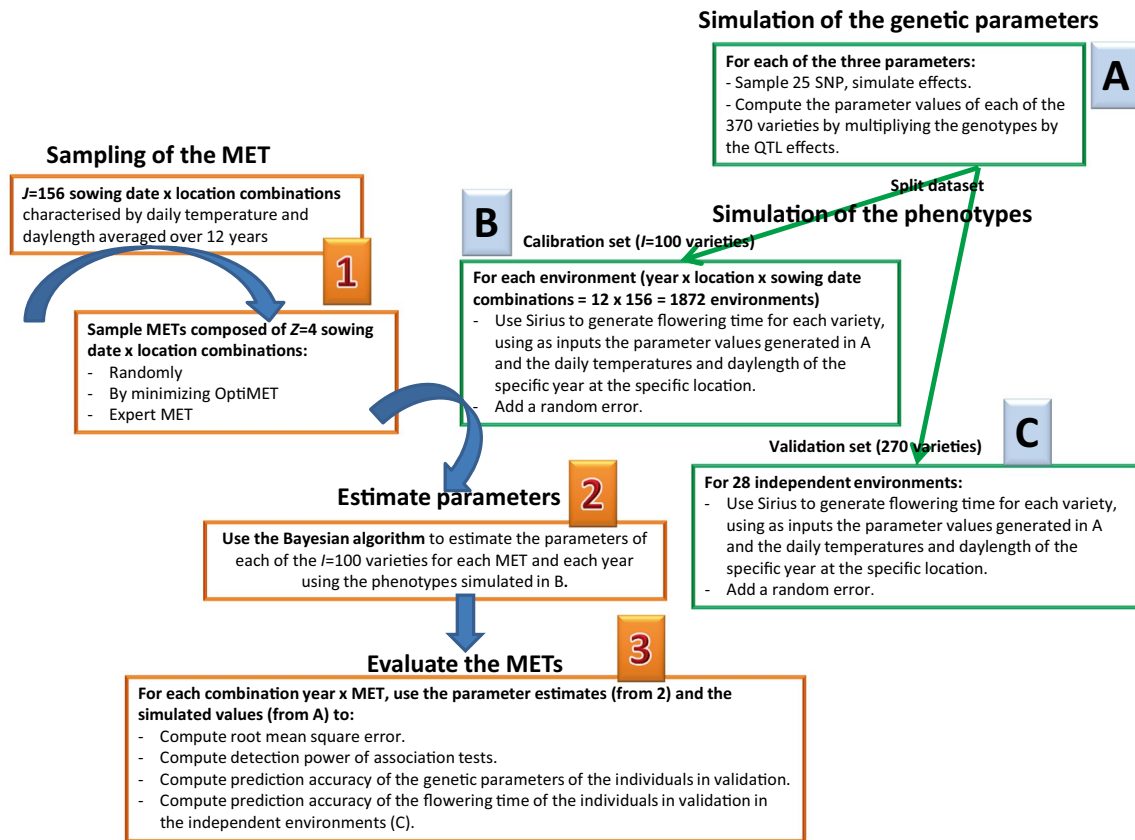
Simulation of the genetic parameters

A

For each of the three parameters:
- Sample 25 SNP, simulate effects.
- Compute the parameter values of each of the 370 varieties by multipliying the genotypes by the QTL effects.

Split dataset

Sampling of the MET

*J*=156 sowing date x location combinations characterised by daily temperature and daylength averaged over 12 years

1

Sample METs composed of *Z*=4 sowing date x location combinations:
- Randomly
- By minimizing OptiMET
- Expert MET

B

Simulation of the phenotypes

Calibration set (*I*=100 varieties)

For each environment (year x location x sowing date combinations = 12 x 156 = 1872 environments)
- Use Sirius to generate flowering time for each variety, using as inputs the parameter values generated in A and the daily temperatures and daylength of the specific year at the specific location.
- Add a random error.

C

Validation set (270 varieties)

For 28 independent environments:
- Use Sirius to generate flowering time for each variety, using as inputs the parameter values generated in A and the daily temperatures and daylength of the specific year at the specific location.
- Add a random error.

Estimate parameters

2

Use the Bayesian algorithm to estimate the parameters of each of the *I*=100 varieties for each MET and each year using the phenotypes simulated in B.

3

Evaluate the METs

For each combination year x MET, use the parameter estimates (from 2) and the simulated values (from A) to:
- Compute root mean square error.
- Compute detection power of association tests.
- Compute prediction accuracy of the genetic parameters of the individuals in validation.
- Compute prediction accuracy of the flowering time of the individuals in validation in the independent environments (C).